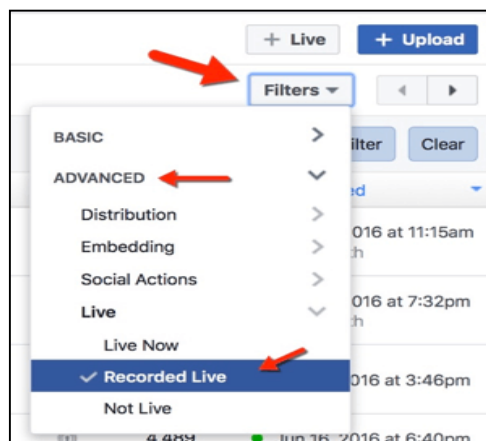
+ Live
+ Upload
Filters
BASIC
ADVANCED
Distribution
Embedding
Social Actions
Live
Live Now
✓ Recorded Live
Not Live
ilter
Clear
ed
016 at 11:15am
h
016 at 7:32pm
h
016 at 3:46pm
4,489
Jun 16, 2016 at 6:40pm